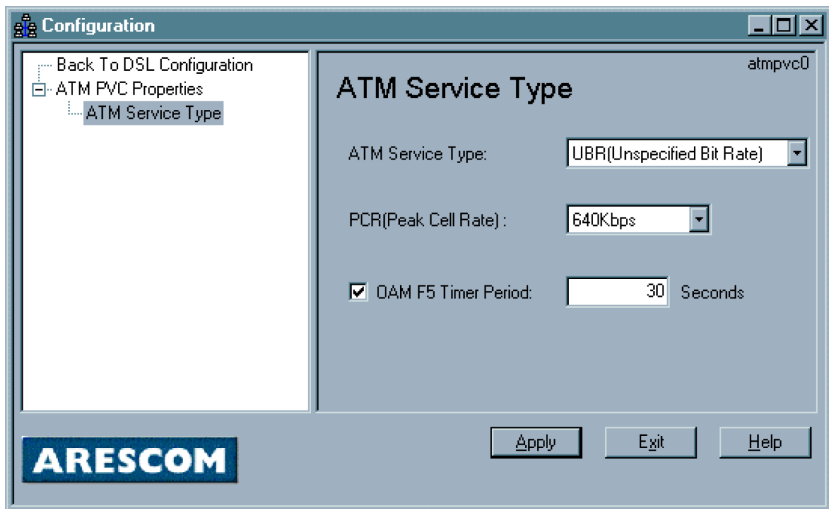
Configuration

Back To DSL Configuration
ATM PVC Properties
ATM Service Type

atmpvc0

ATM Service Type

ATM Service Type: UBR(Unspecified Bit Rate)

PCR(Peak Cell Rate) : 640Kbps

OAM F5 Timer Period: 30 Seconds

ARESCOM

Apply Exit Help